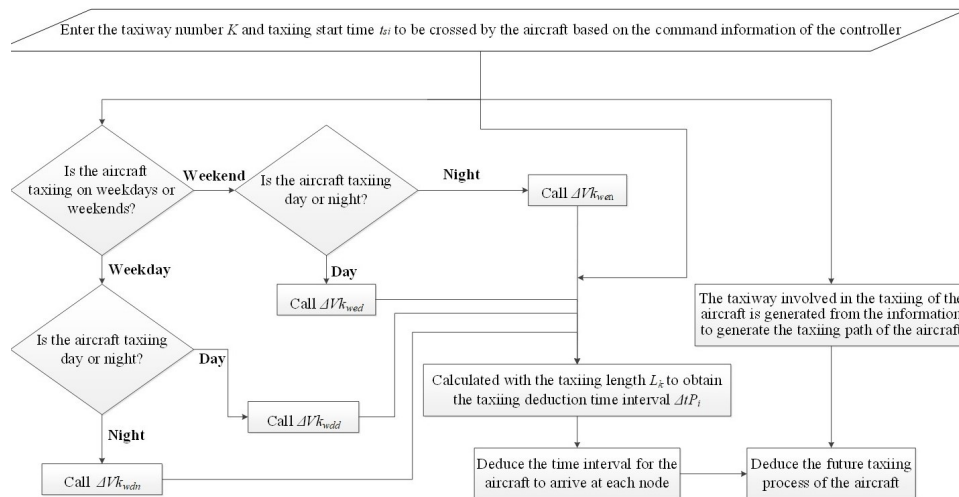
Enter the taxiway number $K$ and taxiing start time $t_{si}$ to be crossed by the aircraft based on the command information of the controller

Is the aircraft taxiing on weekdays or weekends?

Weekend

Is the aircraft taxiing day or night?

Night

Call $\Delta Vk_{wen}$

Day

Call $\Delta Vk_{wed}$

Weekday

Is the aircraft taxiing day or night?

Day

Call $\Delta Vk_{wdd}$

Night

Call $\Delta Vk_{wdn}$

The taxiway involved in the taxiing of the aircraft is generated from the information to generate the taxiing path of the aircraft

Calculated with the taxiing length $L_k$ to obtain the taxiing deduction time interval $\Delta tP_i$

Deduce the time interval for the aircraft to arrive at each node

Deduce the future taxiing process of the aircraft